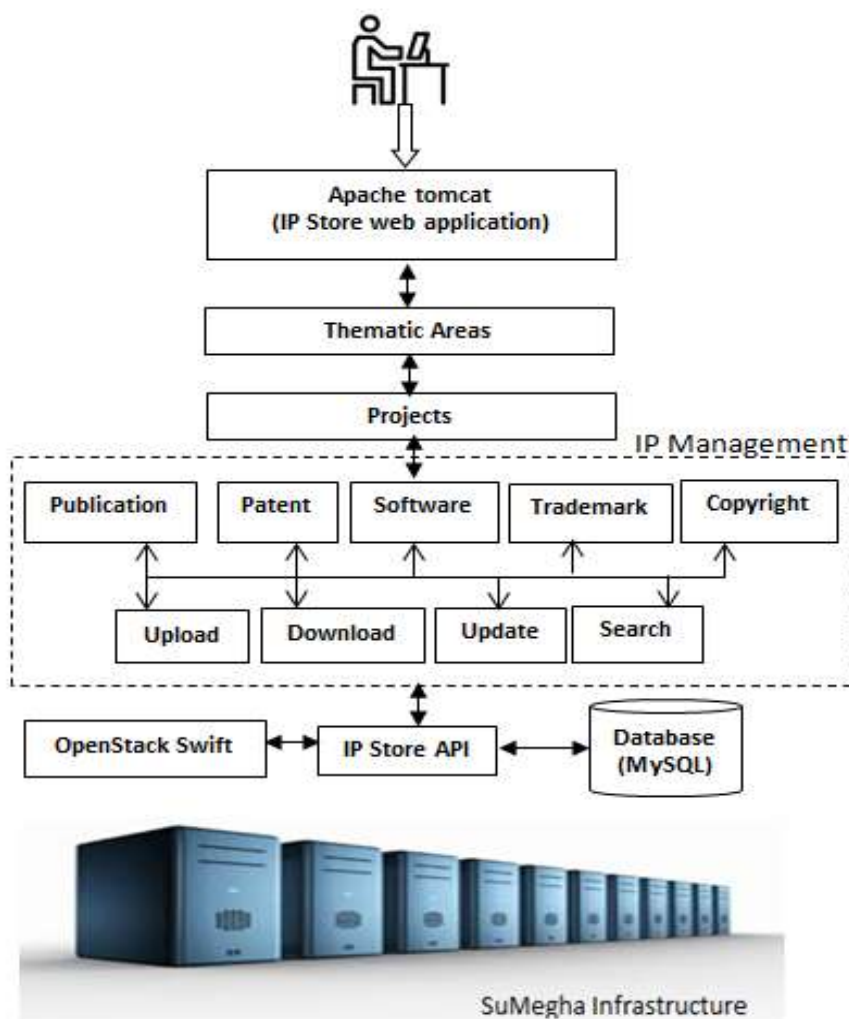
Apache tomcat
(IP Store web application)

Thematic Areas

Projects

IP Management

Publication

Patent

Software

Trademark

Copyright

Upload

Download

Update

Search

OpenStack Swift

IP Store API

Database
(MySQL)

SuMegha Infrastructure